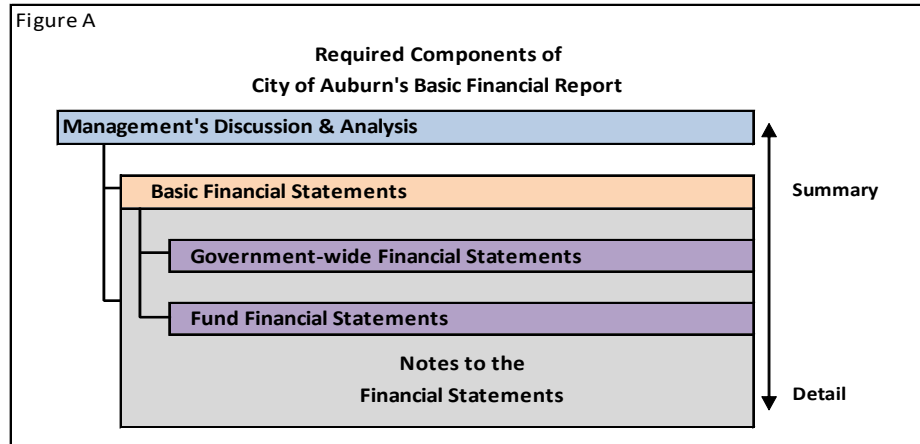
Figure A

Required Components of
City of Auburn's Basic Financial Report

Management's Discussion & Analysis

Basic Financial Statements

Summary

Government-wide Financial Statements

Fund Financial Statements

Notes to the
Financial Statements

Detail